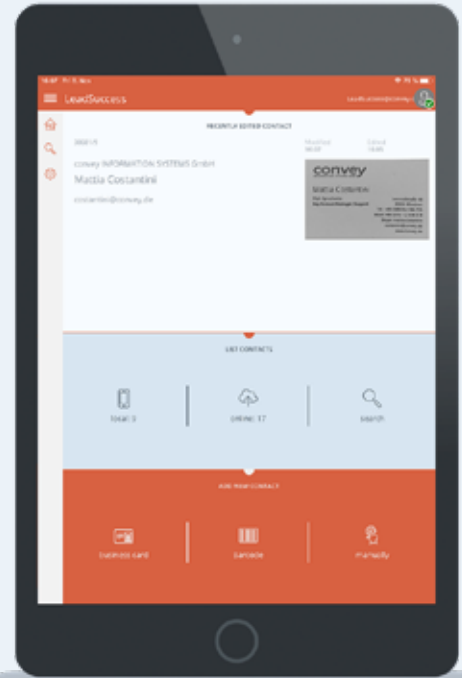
LeadSuccess

RECENTLY EDITED CONTACT

convey INFORMATION SYSTEMS GmbH
Mattia Costantini
costantini@convey.de

convey
Mattia Costantini

LIST CONTACTS

local: 3
online: 17
search

ADD NEW CONTACT

business card
barcode
manually